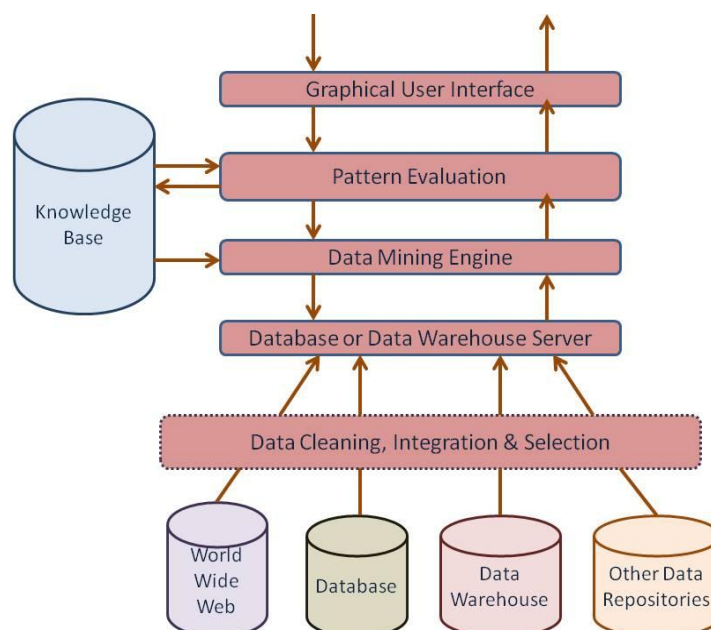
Graphical User Interface

Knowledge Base

Pattern Evaluation

Data Mining Engine

Database or Data Warehouse Server

Data Cleaning, Integration & Selection

World Wide Web

Database

Data Warehouse

Other Data Repositories